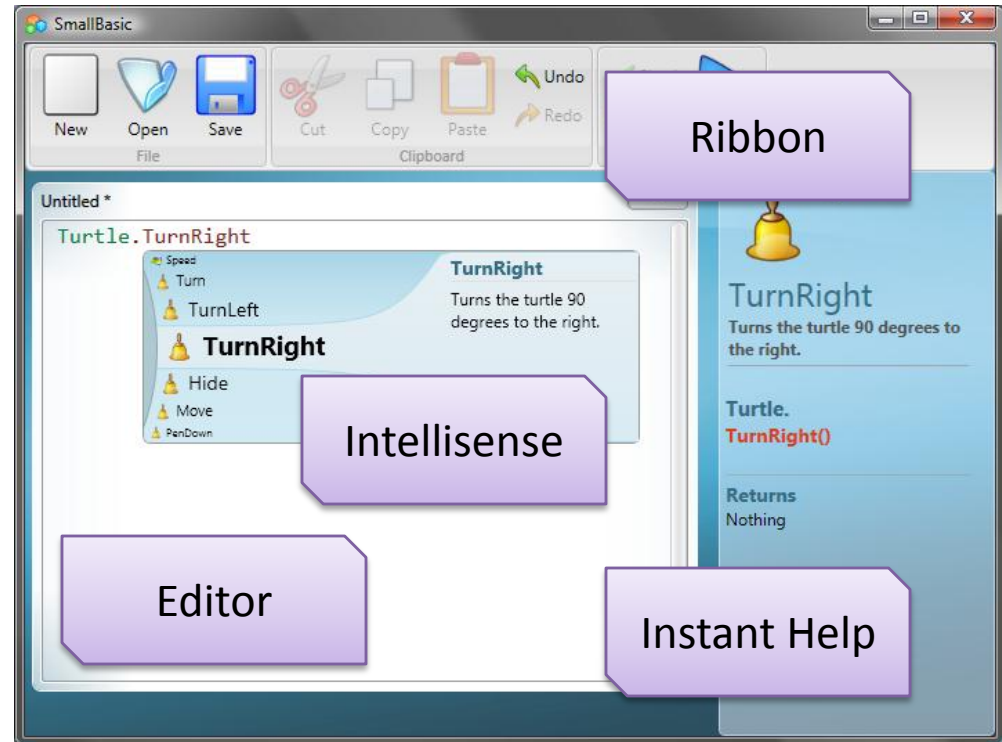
SmallBasic

New
Open
Save
File

Cut
Copy
Paste
Undo
Redo
Clipboard

Ribbon

Untitled *

Turtle.TurnRight

Speed
Turn
TurnLeft
TurnRight
Hide
Move
PenDown

TurnRight
Turns the turtle 90 degrees to the right.

Intellisense

TurnRight
Turns the turtle 90 degrees to the right.

Turtle.
TurnRight()

Returns
Nothing

Editor

Instant Help